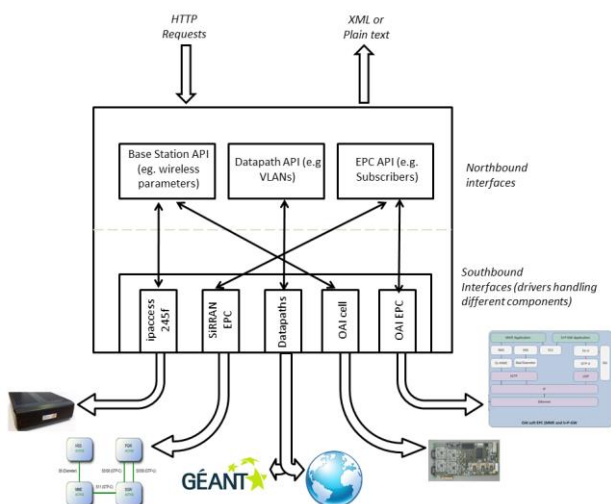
HTTP Requests

XML or Plain text

Base Station API (eg. wireless parameters)

Datapath API (e.g VLANs)

EPC API (e.g. Subscribers)

Northbound interfaces

Southbound Interfaces (drivers handling different components)

ipaccess 245f

SIRRAN EPC

Datapaths

OAI cell

OAI EPC

GÉANT